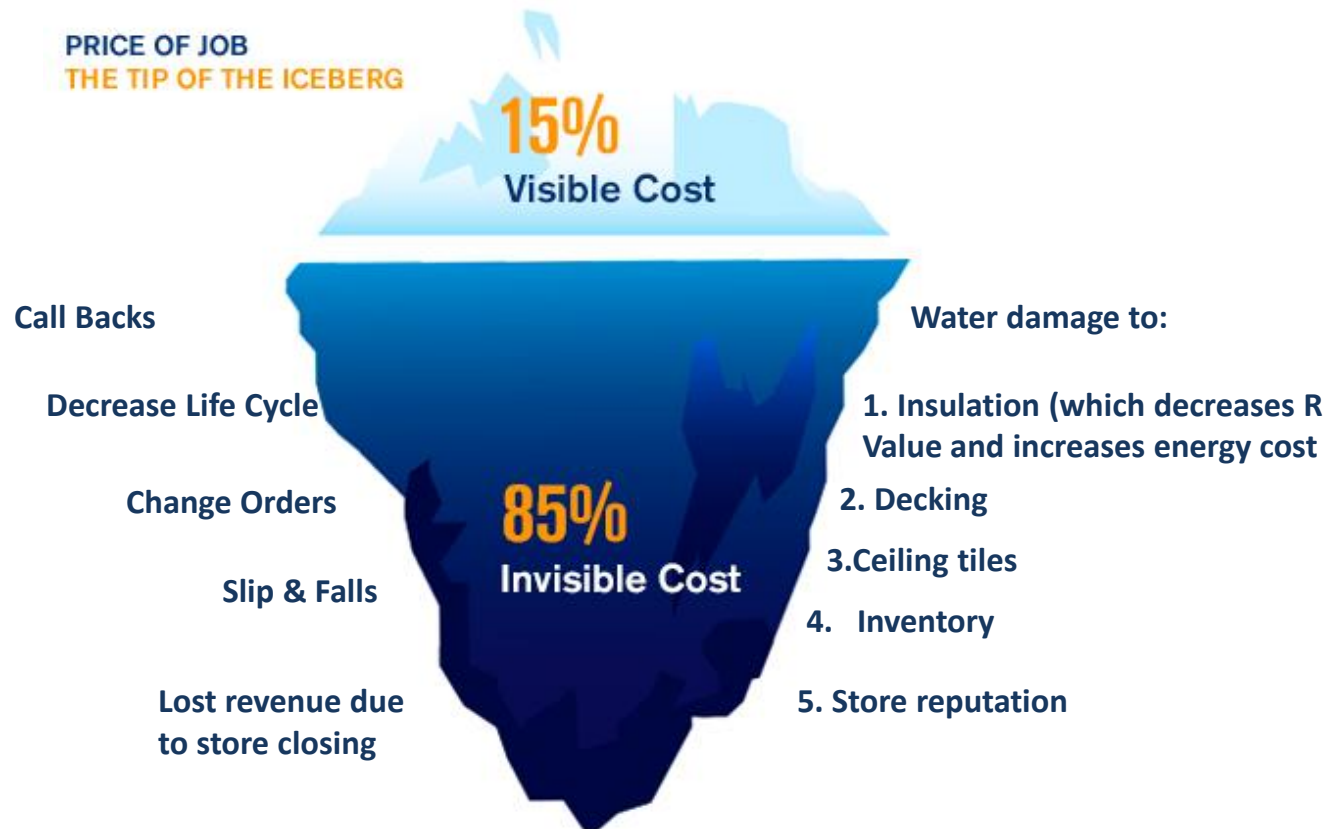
PRICE OF JOB
THE TIP OF THE ICEBERG

15%
Visible Cost

85%
Invisible Cost

Call Backs

Decrease Life Cycle

Change Orders

Slip & Falls

Lost revenue due to store closing

Water damage to:

1. Insulation (which decreases R Value and increases energy cost

2. Decking

3.Ceiling tiles

4. Inventory

5. Store reputation